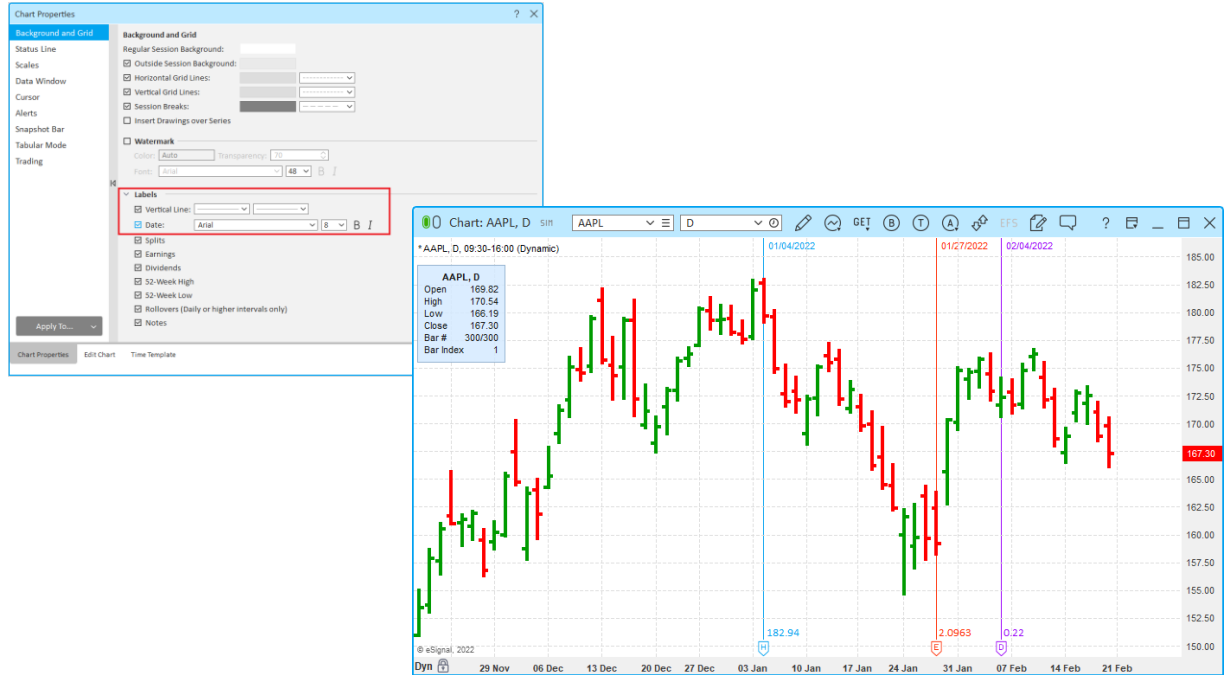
Chart Properties ? ✕

Background and Grid
Status Line
Scales
Data Window
Cursor
Alerts
Snapshot Bar
Tabular Mode
Trading

Background and Grid
Regular Session Background:
☑ Outside Session Background:
☑ Horizontal Grid Lines:
☑ Vertical Grid Lines:
☑ Session Breaks:
☐ Insert Drawings over Series

☐ Watermark
Color: Auto Transparency: 70
Font: Arial 48 B I

Labels
☑ Vertical Line:
☑ Date: Arial 8 B I
☑ Splits
☑ Earnings
☑ Dividends
☑ 52-Week High
☑ 52-Week Low
☑ Rollovers (Daily or higher intervals only)
☑ Notes

Apply To...

Chart Properties Edit Chart Time Template

Chart: AAPL, D SIM AAPL D GET B T A EFS ? 

*AAPL, D, 09:30-16:00 (Dynamic)

| AAPL, D | |
|---|---|
| Open | 169.82 |
| High | 170.54 |
| Low | 166.19 |
| Close | 167.30 |
| Bar # | 300/300 |
| Bar Index | 1 |

01/04/2022 01/27/2022 02/04/2022

185.00
182.50
180.00
177.50
175.00
172.50
170.00
167.30
165.00
162.50
160.00
157.50
155.00
152.50
150.00

182.94 2.0963 0.22
H E D

© eSignal, 2022

Dyn 29 Nov 06 Dec 13 Dec 20 Dec 27 Dec 03 Jan 10 Jan 17 Jan 24 Jan 31 Jan 07 Feb 14 Feb 21 Feb